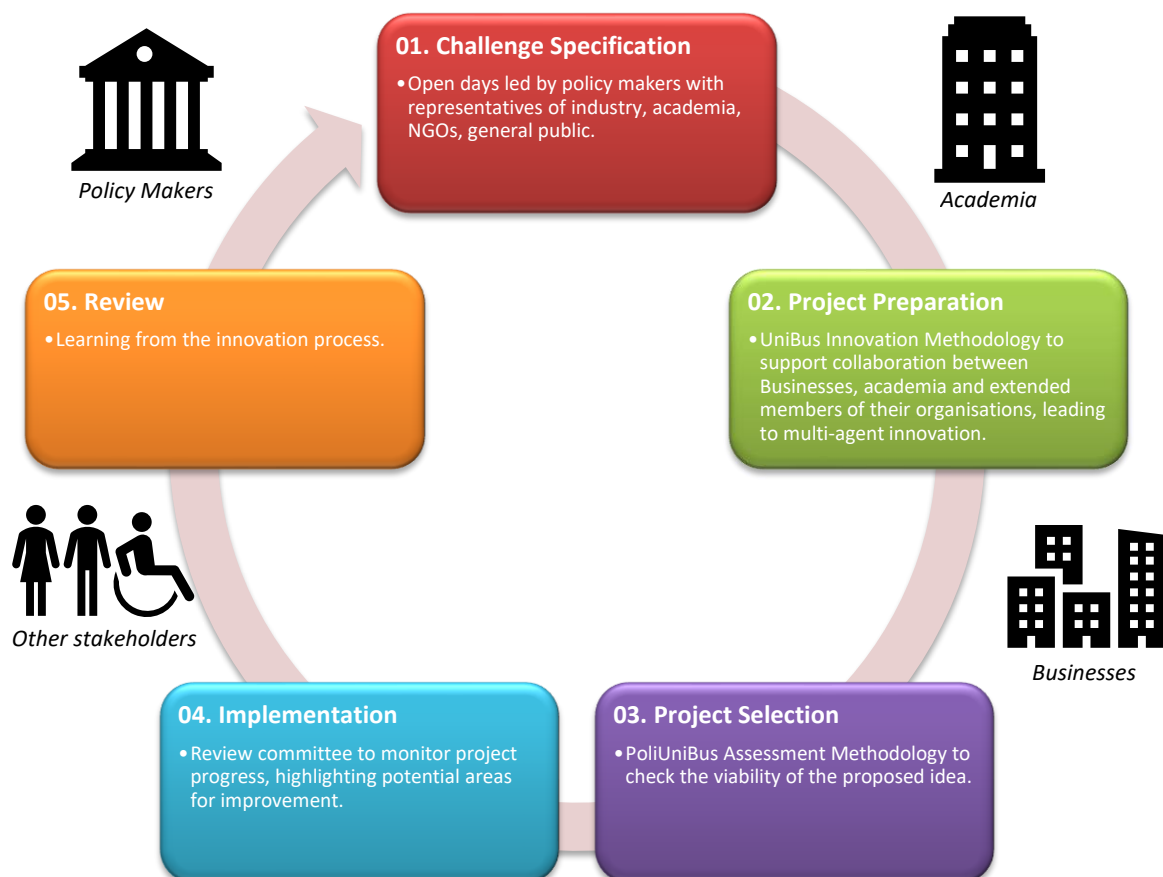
Policy Makers

01. Challenge Specification

•Open days led by policy makers with representatives of industry, academia, NGOs, general public.

Academia

05. Review

•Learning from the innovation process.

02. Project Preparation

•UniBus Innovation Methodology to support collaboration between Businesses, academia and extended members of their organisations, leading to multi-agent innovation.

Other stakeholders

Businesses

04. Implementation

•Review committee to monitor project progress, highlighting potential areas for improvement.

03. Project Selection

•PoliUniBus Assessment Methodology to check the viability of the proposed idea.